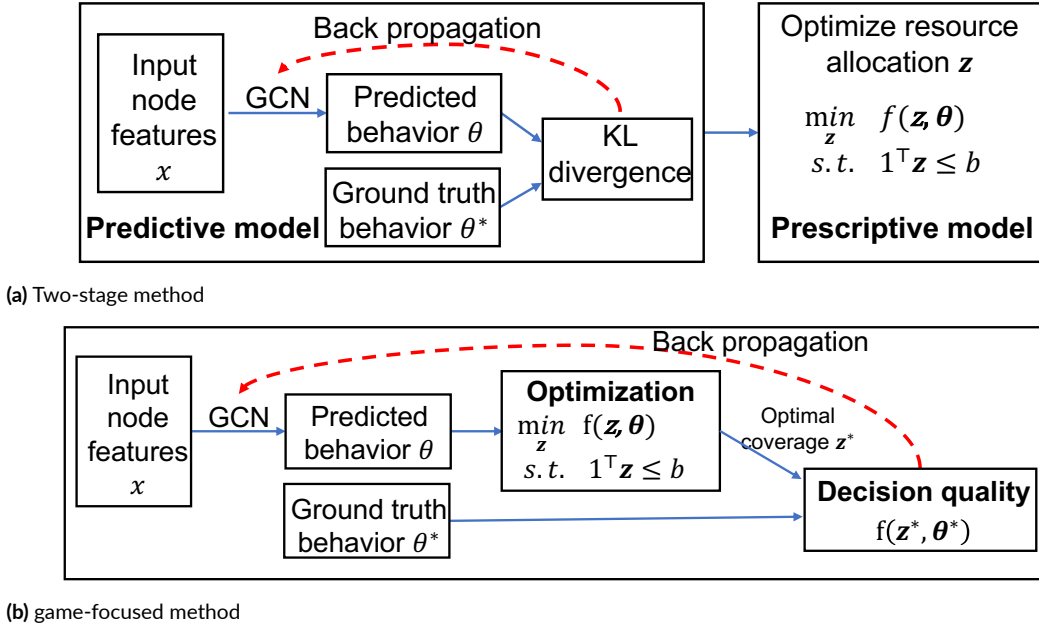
Back propagation

Input node features $x$

GCN

Predicted behavior $\theta$

KL divergence

Ground truth behavior $\theta^*$

Predictive model

Optimize resource allocation $\boldsymbol{z}$

$\min_{\boldsymbol{z}} \quad f(\boldsymbol{z}, \boldsymbol{\theta})$
$s.t. \quad 1^\top \boldsymbol{z} \leq b$

Prescriptive model

**(a)** Two-stage method

Back propagation

Input node features $x$

GCN

Predicted behavior $\theta$

Optimization

$\min_{\boldsymbol{z}} \; \mathrm{f}(\boldsymbol{z}, \boldsymbol{\theta})$
$s.t. \quad 1^\top \boldsymbol{z} \leq b$

Optimal coverage $\boldsymbol{z}^*$

Ground truth behavior $\theta^*$

Decision quality

$\mathrm{f}(\boldsymbol{z}^*, \boldsymbol{\theta}^*)$

**(b)** game-focused method